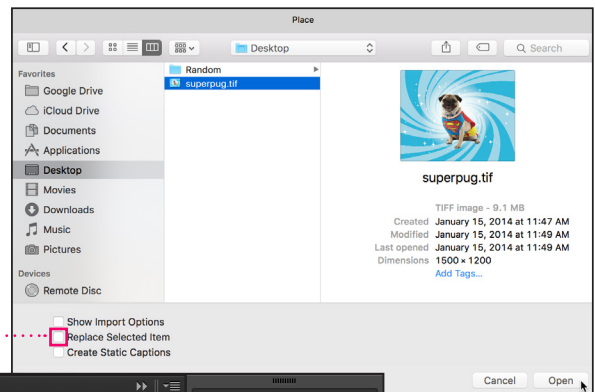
Place

Desktop

Search

Favorites

Google Drive

iCloud Drive

Documents

Applications

Desktop

Movies

Downloads

Music

Pictures

Devices

Remote Disc

Random

superpug.tif

superpug.tif

TIFF image - 9.1 MB

| | |
|---|---|
| Created | January 15, 2014 at 11:47 AM |
| Modified | January 15, 2014 at 11:49 AM |
| Last opened | January 15, 2014 at 11:49 AM |
| Dimensions | 1500 × 1200 |

Add Tags...

Show Import Options

Replace Selected Item

Create Static Captions

Cancel

Open